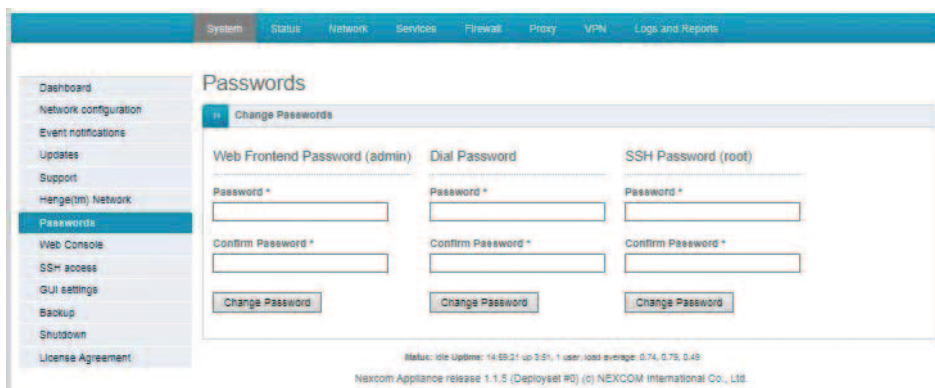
System Status Network Services Firewall Proxy VPN Logs and Reports

Dashboard
Network configuration
Event notifications
Updates
Support
Hange(tm) Network
Passwords
Web Console
SSH access
GUI settings
Backup
Shutdown
License Agreement

Passwords

» Change Passwords

Web Frontend Password (admin)
Password *
Confirm Password *
Change Password

Dial Password
Password *
Confirm Password *
Change Password

SSH Password (root)
Password *
Confirm Password *
Change Password

Status: idle Uptime: 14:59:21 up 3:51, 1 user, load average: 0.74, 0.79, 0.49

Nexcom Appliance release 1.1.5 (Deployset #0) (c) NEXCOM International Co., Ltd.